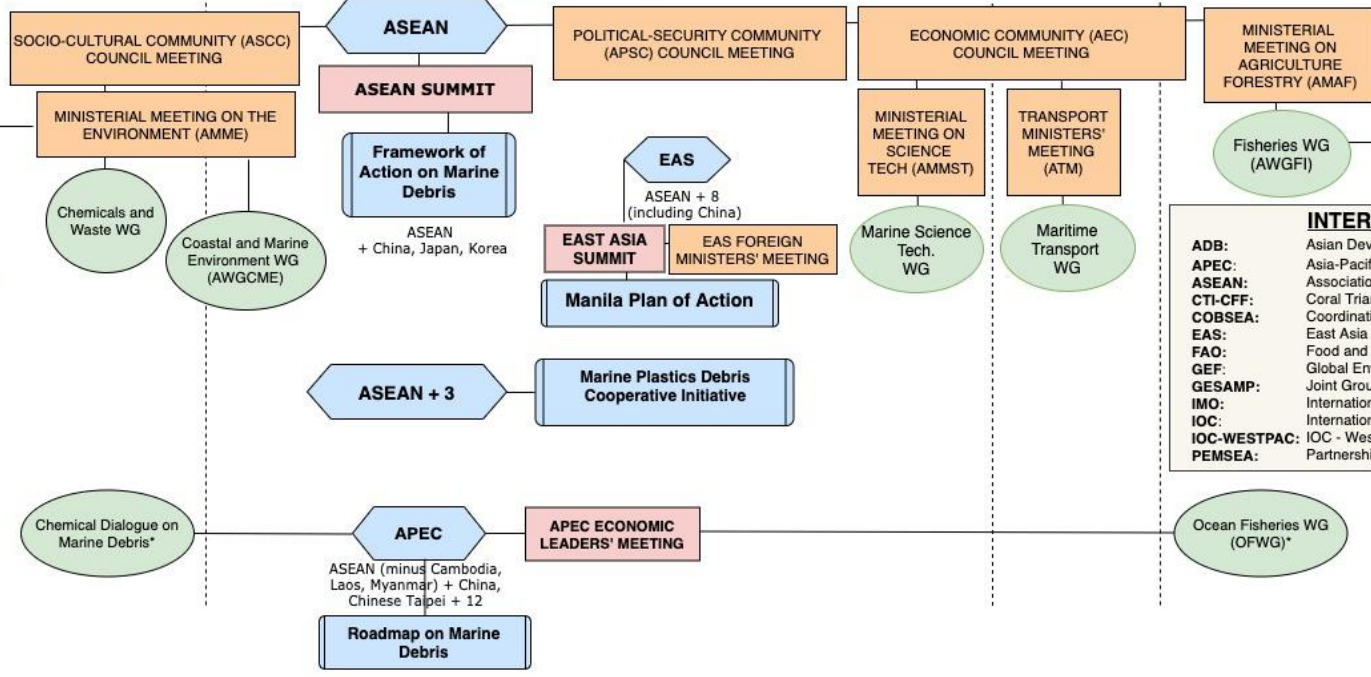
SOCIO-CULTURAL COMMUNITY (ASCC) COUNCIL MEETING

ASEAN

POLITICAL-SECURITY COMMUNITY (APSC) COUNCIL MEETING

ECONOMIC COMMUNITY (AEC) COUNCIL MEETING

MINISTERIAL MEETING ON AGRICULTURE FORESTRY (AMAF)

ASEAN SUMMIT

MINISTERIAL MEETING ON THE ENVIRONMENT (AMME)

MINISTERIAL MEETING ON SCIENCE TECH (AMMST)

TRANSPORT MINISTERS' MEETING (ATM)

Fisheries WG (AWGFI)

Framework of Action on Marine Debris

EAS

ASEAN + 8 (including China)

Chemicals and Waste WG

Coastal and Marine Environment WG (AWGCME)

ASEAN + China, Japan, Korea

EAST ASIA SUMMIT

EAS FOREIGN MINISTERS' MEETING

Marine Science Tech. WG

Maritime Transport WG

INTER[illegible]

| | |
|---|---|
| ADB: | Asian Dev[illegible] |
| APEC: | Asia-Pacif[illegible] |
| ASEAN: | Associatio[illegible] |
| CTI-CFF: | Coral Tria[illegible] |
| COBSEA: | Coordinati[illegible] |
| EAS: | East Asia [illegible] |
| FAO: | Food and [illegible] |
| GEF: | Global En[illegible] |
| GESAMP: | Joint Grou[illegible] |
| IMO: | Internation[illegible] |
| IOC: | Internation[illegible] |
| IOC-WESTPAC: | IOC - Wes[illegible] |
| PEMSEA: | Partnershi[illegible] |

Manila Plan of Action

ASEAN + 3

Marine Plastics Debris Cooperative Initiative

Chemical Dialogue on Marine Debris*

APEC

APEC ECONOMIC LEADERS' MEETING

Ocean Fisheries WG (OFWG)*

ASEAN (minus Cambodia, Laos, Myanmar) + China, Chinese Taipei + 12

Roadmap on Marine Debris